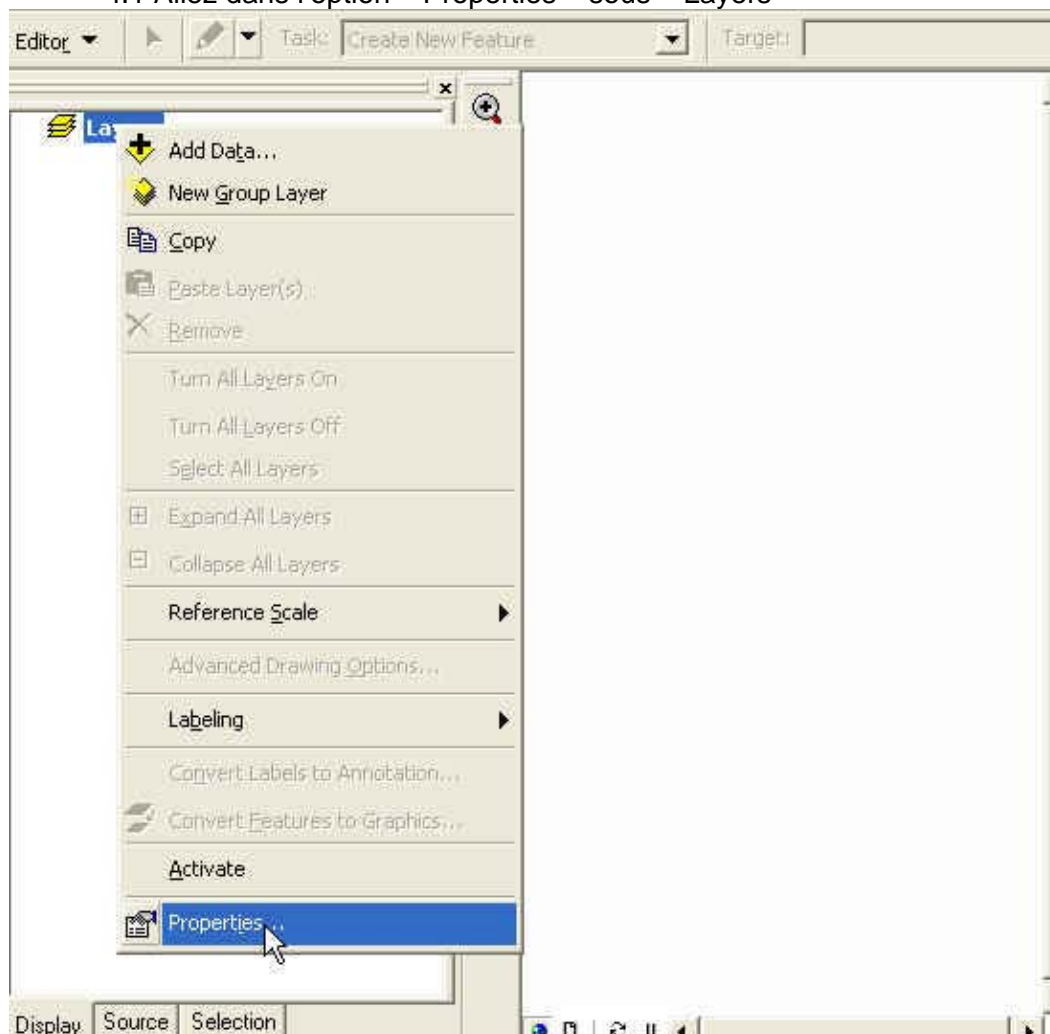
1.1 Allez dans l'option « Properties » sous « Layers »

Editor ▼

Task: Create New Feature

Target:

La

Add Data...

New Group Layer

Copy

Paste Layer(s)

Remove

Turn All Layers On

Turn All Layers Off

Select All Layers

Expand All Layers

Collapse All Layers

Reference Scale

Advanced Drawing Options...

Labeling

Convert Labels to Annotation...

Convert Features to Graphics...

Activate

Properties...

Display | Source | Selection